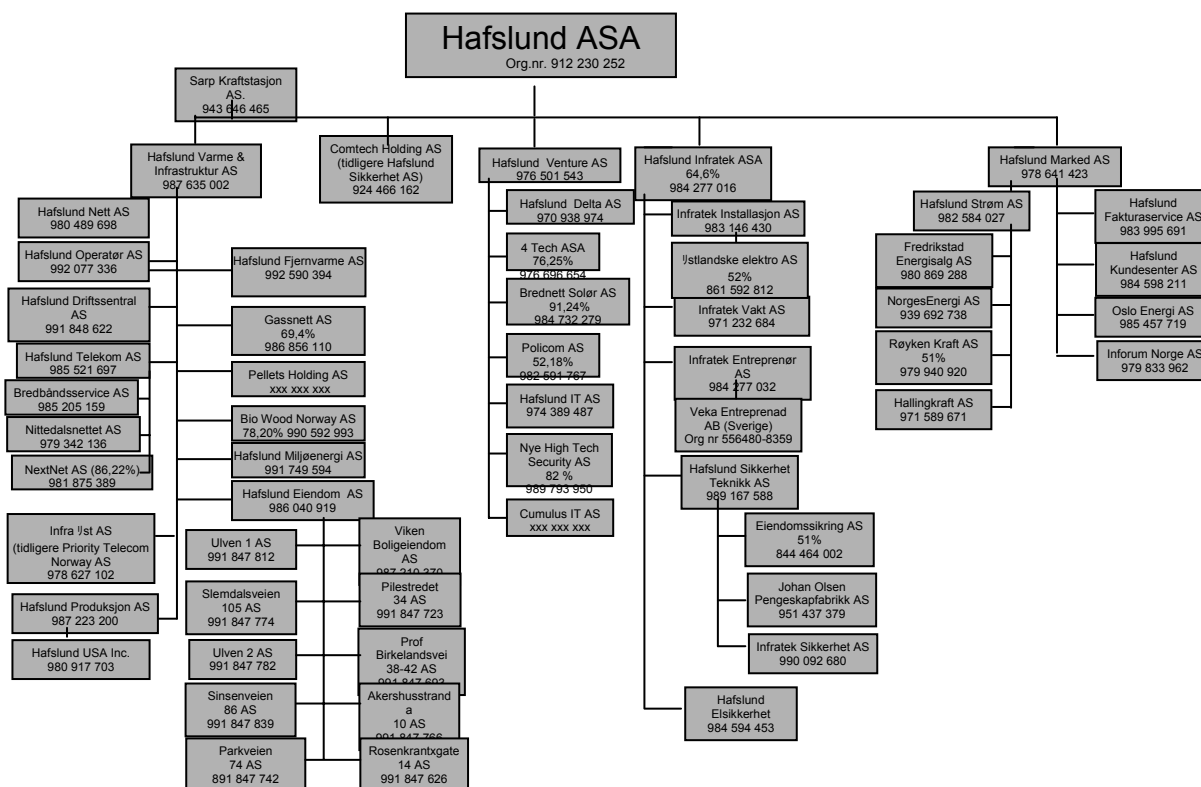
Hafslund ASA
Org.nr. 912 230 252

Sarp Kraftstasjon AS.
943 646 465

Hafslund Varme & Infrastruktur AS
987 635 002

Hafslund Nett AS
980 489 698

Hafslund Operatør AS
992 077 336

Hafslund Driftssentral AS
991 848 622

Hafslund Telekom AS
985 521 697

Bredbåndsservice AS
985 205 159

Nittedalsnettet AS
979 342 136

NextNet AS (86,22%)
981 875 389

Infra Øst AS
(tidligere Priority Telecom Norway AS
978 627 102

Hafslund Produksjon AS
987 223 200

Hafslund USA Inc.
980 917 703

Hafslund Fjernvarme AS
992 590 394

Gassnett AS
69,4%
986 856 110

Pellets Holding AS
xxx xxx xxx

Bio Wood Norway AS
78,20% 990 592 993

Hafslund Miljøenergi AS
991 749 594

Hafslund Eiendom AS
986 040 919

Ulven 1 AS
991 847 812

Slemdalsveien 105 AS
991 847 774

Ulven 2 AS
991 847 782

Sinsenveien 86 AS
991 847 839

Parkveien 74 AS
891 847 742

Viken Boligeiendom AS
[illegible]

Pilestredet 34 AS
991 847 723

Prof Birkelandsvei 38-42 AS
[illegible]

Akershusstrand a 10 AS
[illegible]

Rosenkrantzgate 14 AS
991 847 626

Comtech Holding AS
(tidligere Hafslund Sikkerhet AS)
924 466 162

Hafslund Venture AS
976 501 543

Hafslund Delta AS
970 938 974

4 Tech ASA
76,25%
976 696 654

Brednett Solør AS
91,24%
984 732 279

Policom AS
52,18%
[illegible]

Hafslund IT AS
974 389 487

Nye High Tech Security AS
82 %
989 793 950

Cumulus IT AS
xxx xxx xxx

Hafslund Infratek ASA
64,6%
984 277 016

Infratek Installasjon AS
983 146 430

Østlandske elektro AS
52%
861 592 812

Infratek Vakt AS
971 232 684

Infratek Entreprenør AS
984 277 032

Veka Entreprenad AB (Sverige)
Org nr 556480-8359

Hafslund Sikkerhet Teknikk AS
989 167 588

Eiendomssikring AS
51%
844 464 002

Johan Olsen Pengeskapfabrikk AS
951 437 379

Infratek Sikkerhet AS
990 092 680

Hafslund Elsikkerhet
984 594 453

Hafslund Marked AS
978 641 423

Hafslund Strøm AS
982 584 027

Fredrikstad Energisalg AS
980 869 288

NorgesEnergi AS
939 692 738

Røyken Kraft AS
51%
979 940 920

Hallingkraft AS
971 589 671

Hafslund Fakturaservice AS
983 995 691

Hafslund Kundesenter AS
984 598 211

Oslo Energi AS
985 457 719

Inforum Norge AS
979 833 962